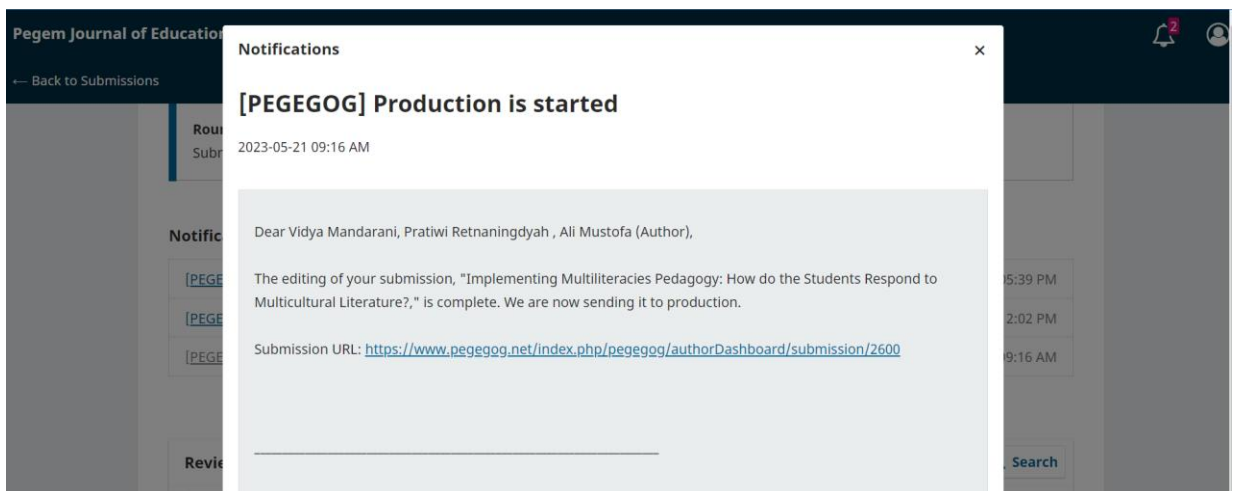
Pegem Journal of Educatio

← Back to Submissions

2

Rou
Subr

Notific

[PEGE
[PEGE
[PEGE

5:39 PM
2:02 PM
9:16 AM

Revie

Search

Notifications

×

[PEGEGOG] Production is started

2023-05-21 09:16 AM

Dear Vidya Mandarani, Pratiwi Retnaningdyah , Ali Mustofa (Author),

The editing of your submission, "Implementing Multiliteracies Pedagogy: How do the Students Respond to Multicultural Literature?," is complete. We are now sending it to production.

Submission URL: https://www.pegegog.net/index.php/pegegog/authorDashboard/submission/2600

________________________________________________